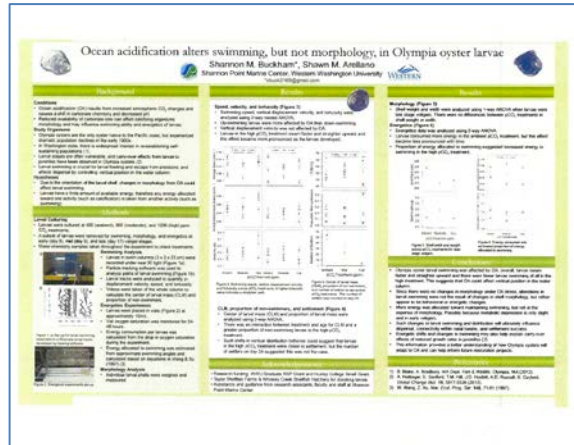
Ocean acidification alters swimming, but not morphology, in Olympia oyster larvae

Shannon M. Buckham*, Shawn M. Arellano

Shannon Point Marine Center, Western Washington University

WESTERN

Background

Methods

Results

Results

Conclusions

Acknowledgements

References

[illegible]